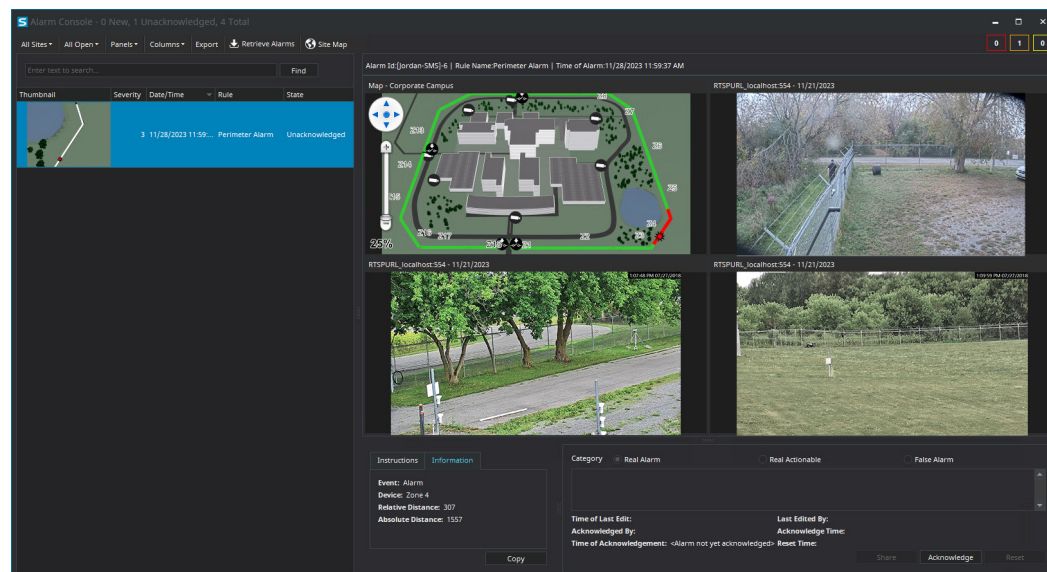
Alarm Console - 0 New, 1 Unacknowledged, 4 Total

0 1 0

All Sites ▾ All Open ▾ Panels ▾ Columns ▾ Export Retrieve Alarms Site Map

Enter text to search... Find

| Thumbnail | Severity | Date/Time | Rule | State |
|---|---|---|---|---|
| | 3 | 11/28/2023 11:59:... | Perimeter Alarm | Unacknowledged |

Alarm Id:[Jordan-SMS]-6 | Rule Name:Perimeter Alarm | Time of Alarm:11/28/2023 11:59:37 AM

Map - Corporate Campus

Z8 Z7 Z9 Z10 Z14 Z15 Z5 Z4 Z16 Z17 Z18 Z1 Z2 Z3

25%

RTSPURL_localhost:554 - 11/21/2023

RTSPURL_localhost:554 - 11/21/2023

1:07:48 PM 07/27/2018

RTSPURL_localhost:554 - 11/21/2023

1:09:59 PM 07/27/2018

Instructions Information

Event: Alarm
Device: Zone 4
Relative Distance: 307
Absolute Distance: 1557

Copy

Category Real Alarm Real Actionable False Alarm

Time of Last Edit:
Acknowledged By:
Time of Acknowledgement: <Alarm not yet acknowledged>
Last Edited By:
Acknowledge Time:
Reset Time:

Share Acknowledge Reset